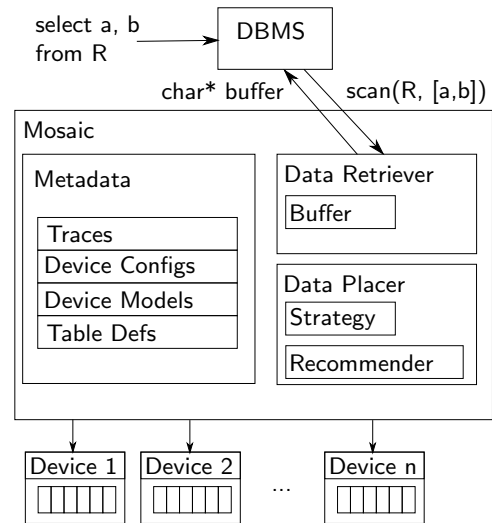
select a, b
from R

DBMS

char* buffer

scan(R, [a,b])

Mosaic

Metadata

Traces

Device Configs

Device Models

Table Defs

Data Retriever

Buffer

Data Placer

Strategy

Recommender

Device 1

Device 2

...

Device n